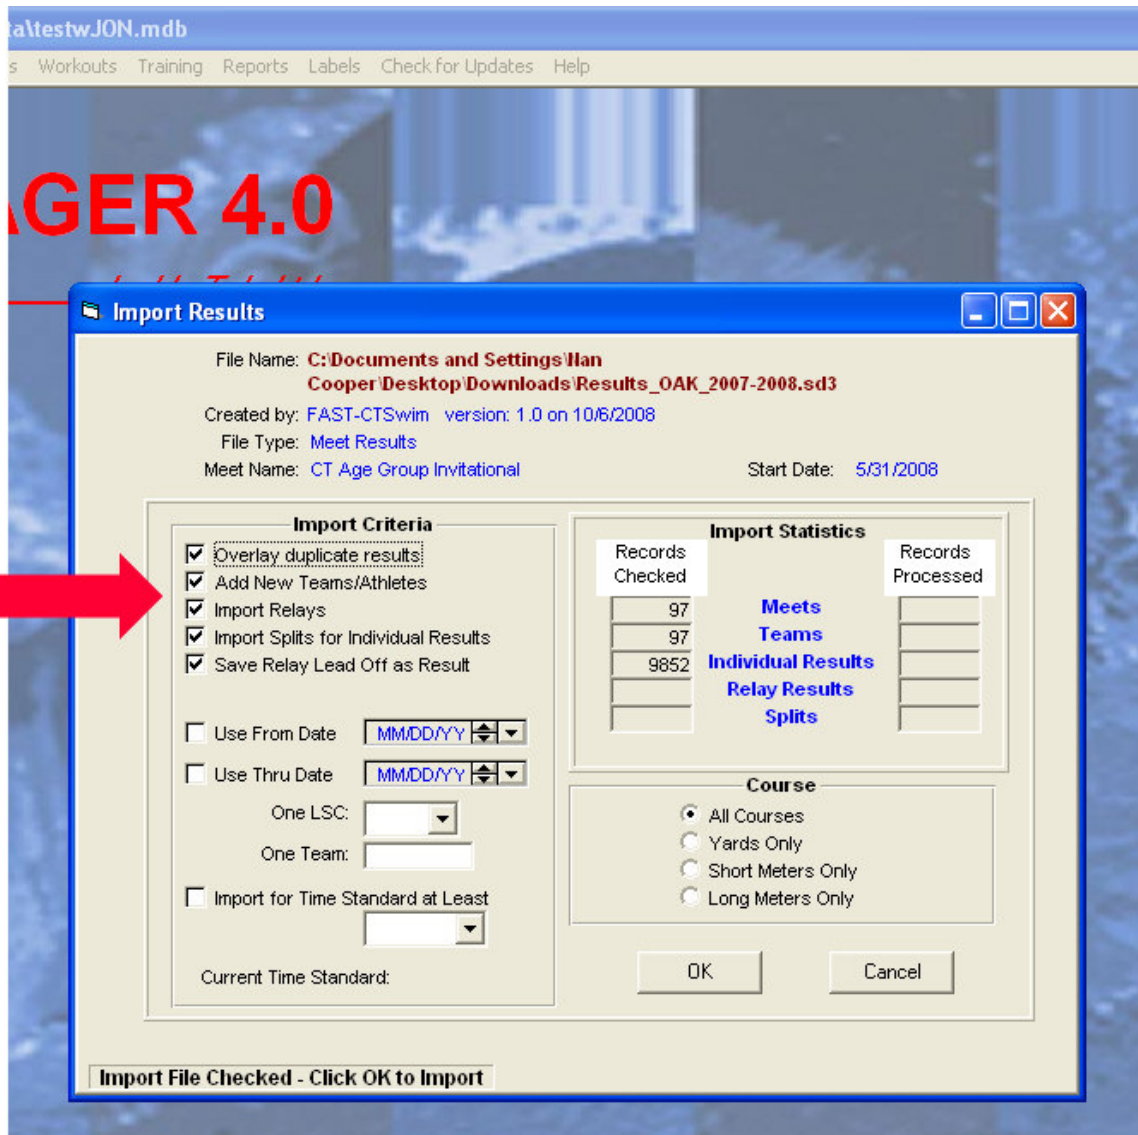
ta\testwJON.mdb

s Workouts Training Reports Labels Check for Updates Help

AGER 4.0

Import Results

File Name: C:\Documents and Settings\Ian Cooper\Desktop\Downloads\Results_OAK_2007-2008.sd3
Created by: FAST-CTSwim version: 1.0 on 10/6/2008
File Type: Meet Results
Meet Name: CT Age Group Invitational
Start Date: 5/31/2008

Import Criteria
☑ Overlay duplicate results
☑ Add New Teams/Athletes
☑ Import Relays
☑ Import Splits for Individual Results
☑ Save Relay Lead Off as Result

☐ Use From Date MM/DD/YY
☐ Use Thru Date MM/DD/YY
One LSC:
One Team:
☐ Import for Time Standard at Least
Current Time Standard:

Import Statistics

| Records Checked | | Records Processed |
|---|---|---|
| 97 | Meets | |
| 97 | Teams | |
| 9852 | Individual Results | |
| | Relay Results | |
| | Splits | |

Course
All Courses
Yards Only
Short Meters Only
Long Meters Only

OK
Cancel

Import File Checked - Click OK to Import